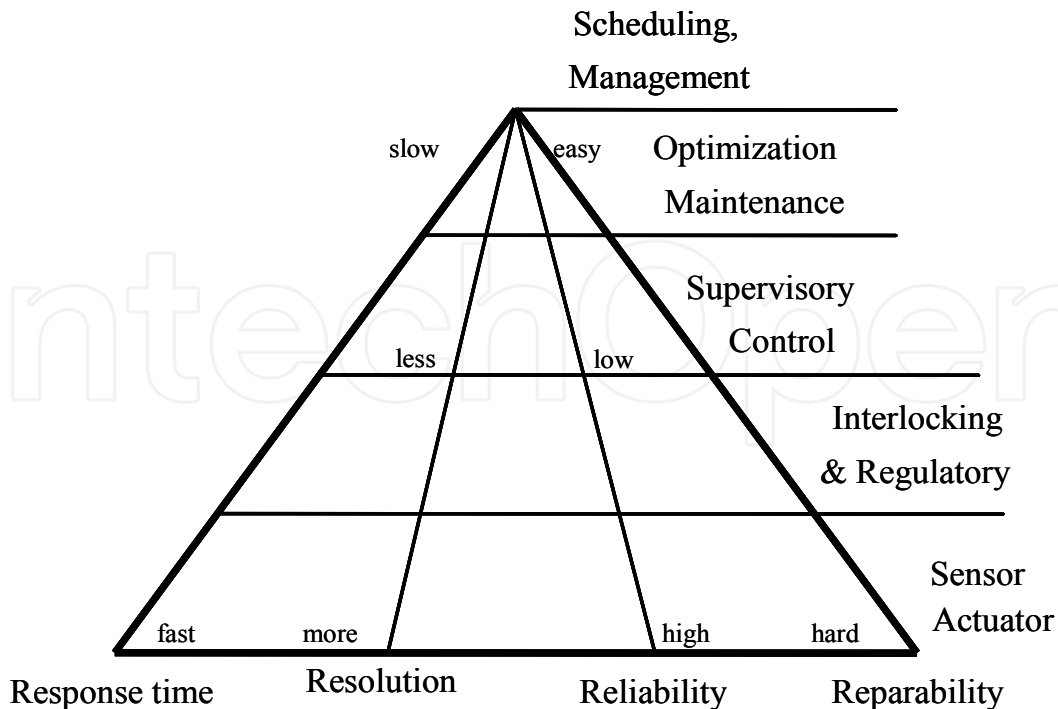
Scheduling,
Management

slow

easy

Optimization

Maintenance

Supervisory

Control

less

low

Interlocking

& Regulatory

Sensor

Actuator

fast

more

high

hard

Response time

Resolution

Reliability

Reparability